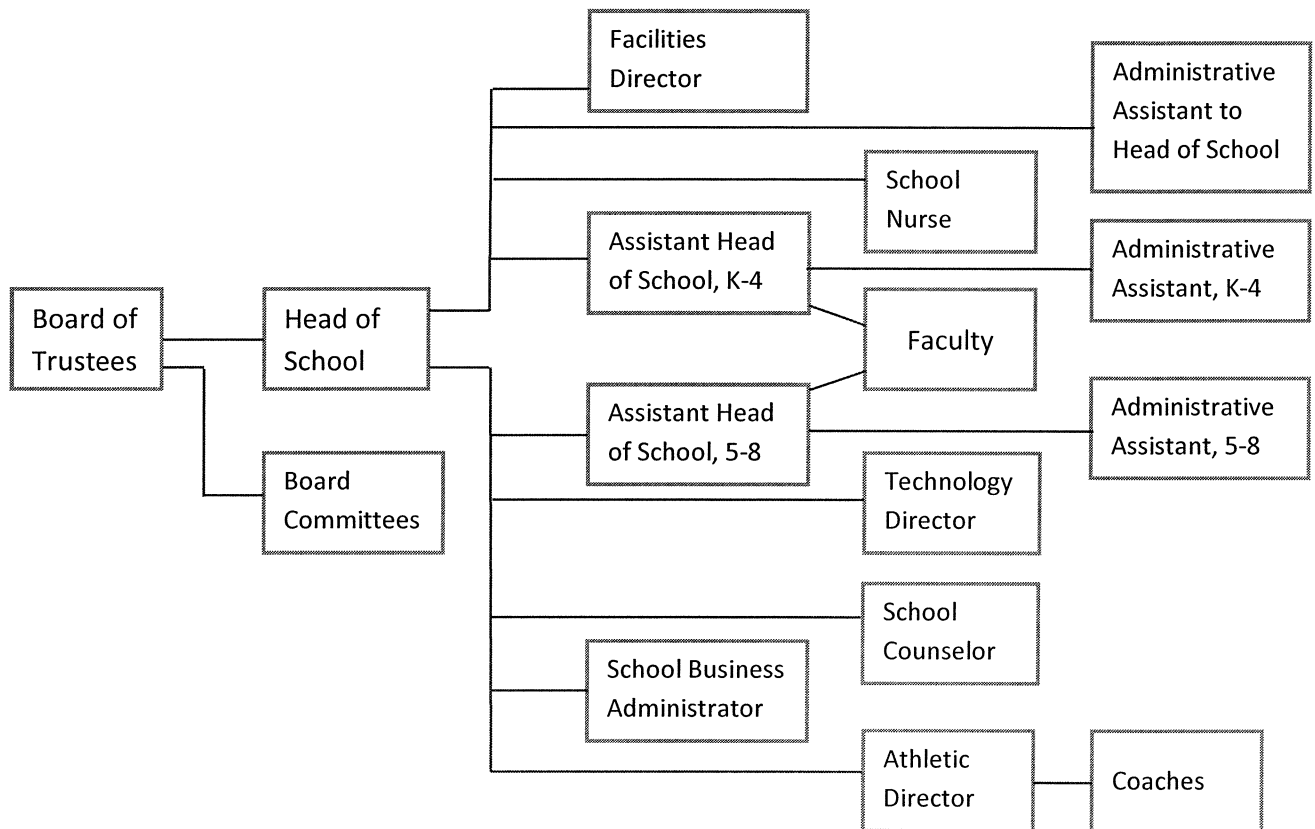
Facilities Director

Administrative Assistant to Head of School

School Nurse

Assistant Head of School, K-4

Administrative Assistant, K-4

Board of Trustees

Head of School

Faculty

Assistant Head of School, 5-8

Administrative Assistant, 5-8

Board Committees

Technology Director

School Counselor

School Business Administrator

Athletic Director

Coaches